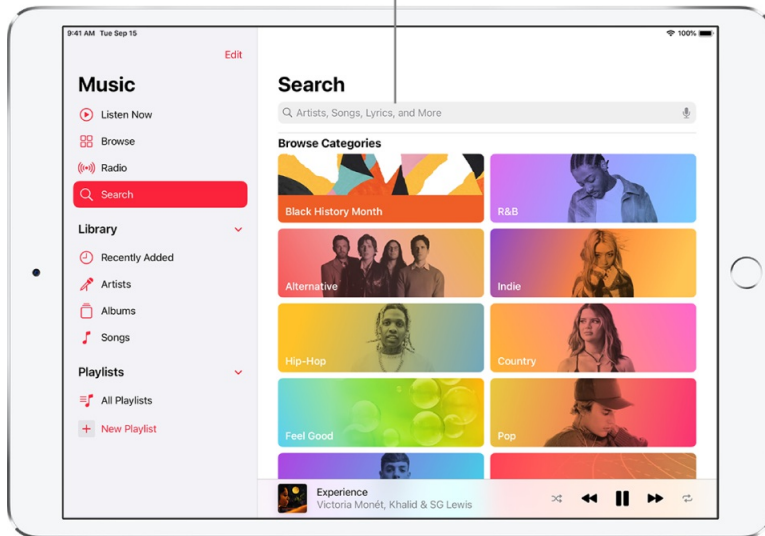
9:41 AM Tue Sep 15

100%

Edit

Music

Listen Now

Browse

Radio

Search

Library

Recently Added

Artists

Albums

Songs

Playlists

All Playlists

New Playlist

Search

Artists, Songs, Lyrics, and More

Browse Categories

Black History Month

R&B

Alternative

Indie

Hip-Hop

Country

Feel Good

Pop

Experience

Victoria Monét, Khalid & SG Lewis